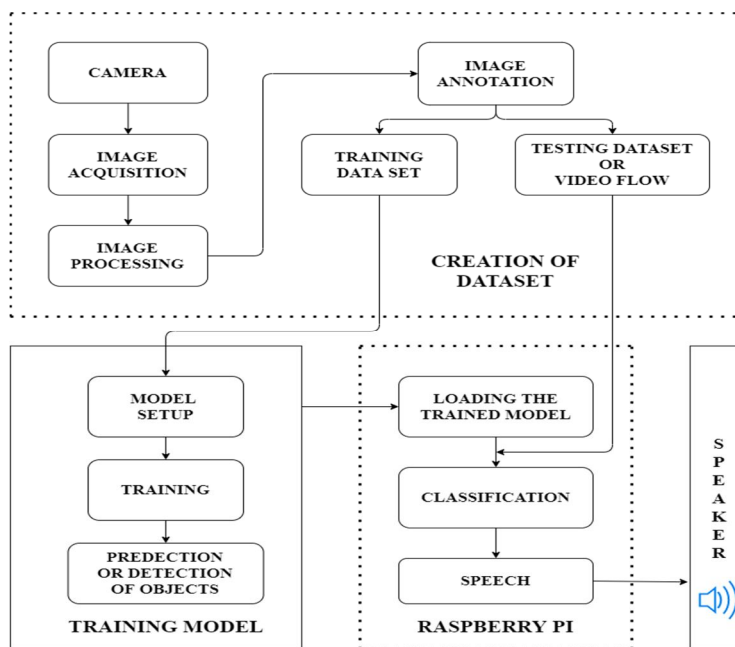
CAMERA

IMAGE ACQUISITION

IMAGE PROCESSING

IMAGE ANNOTATION

TRAINING DATA SET

TESTING DATASET OR VIDEO FLOW

CREATION OF DATASET

MODEL SETUP

TRAINING

PREDECTION OR DETECTION OF OBJECTS

TRAINING MODEL

LOADING THE TRAINED MODEL

CLASSIFICATION

SPEECH

RASPBERRY PI

S
P
E
A
K
E
R